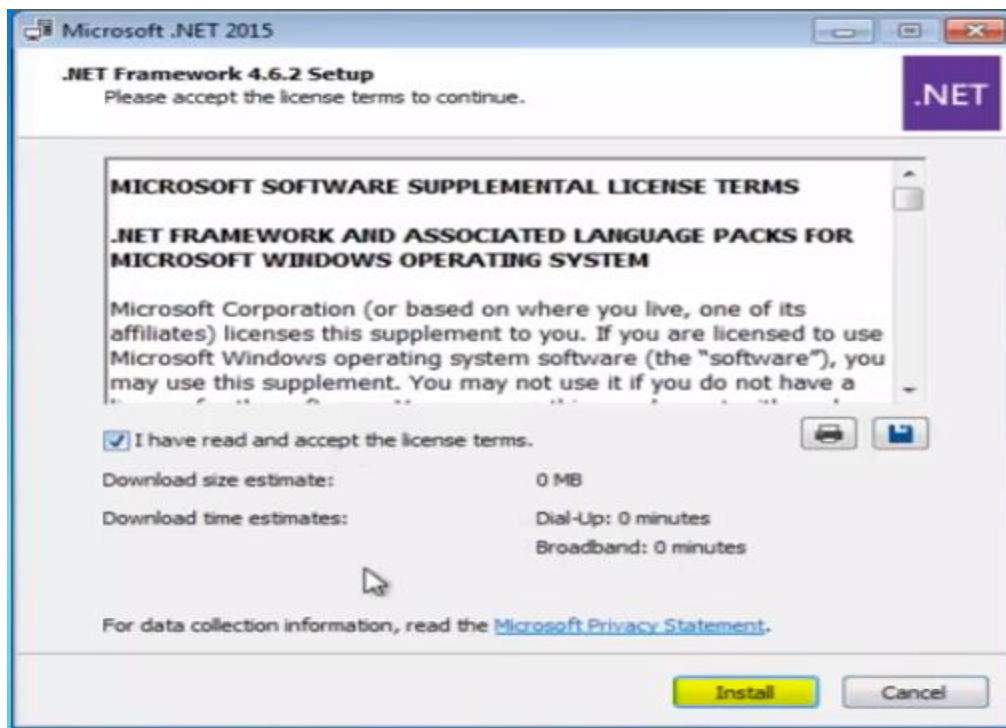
Microsoft .NET 2015

.NET Framework 4.6.2 Setup
Please accept the license terms to continue.

.NET

MICROSOFT SOFTWARE SUPPLEMENTAL LICENSE TERMS

.NET FRAMEWORK AND ASSOCIATED LANGUAGE PACKS FOR MICROSOFT WINDOWS OPERATING SYSTEM

Microsoft Corporation (or based on where you live, one of its affiliates) licenses this supplement to you. If you are licensed to use Microsoft Windows operating system software (the "software"), you may use this supplement. You may not use it if you do not have a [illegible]

I have read and accept the license terms.

Download size estimate: 0 MB

Download time estimates: Dial-Up: 0 minutes
Broadband: 0 minutes

For data collection information, read the Microsoft Privacy Statement.

Install Cancel